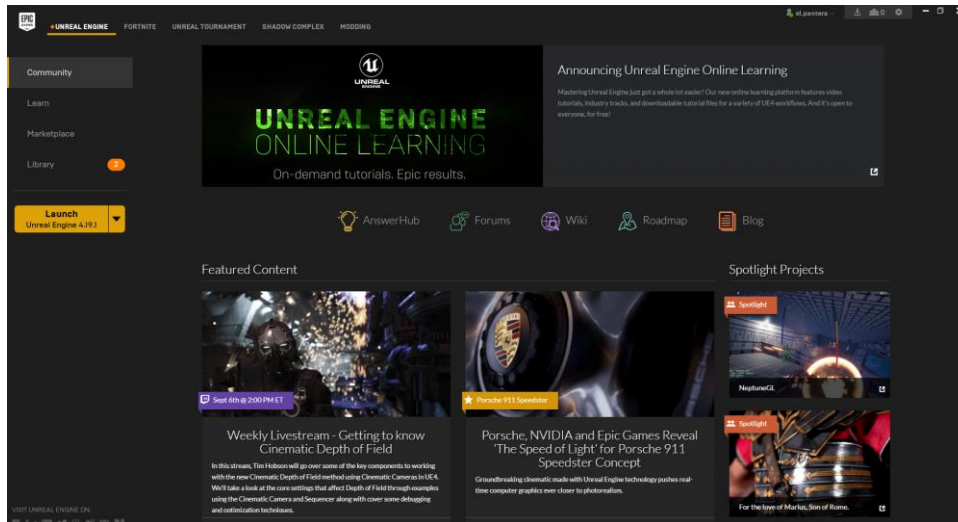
EPIC GAMES

UNREAL ENGINE FORTNITE UNREAL TOURNAMENT SHADOW COMPLEX MODDING

el.pentera

Community
Learn
Marketplace
Library 2

Launch
Unreal Engine 4.19.1

UNREAL ENGINE

UNREAL ENGINE ONLINE LEARNING

On-demand tutorials. Epic results.

Announcing Unreal Engine Online Learning

Mastering Unreal Engine just got a whole lot easier! Our new online learning platform features video tutorials, industry tracks, and downloadable tutorial files for a variety of UE4 workflows. And it's open to everyone, for free!

AnswerHub Forums Wiki Roadmap Blog

Featured Content

Sept 6th @ 2:00 PM ET

Weekly Livestream - Getting to know Cinematic Depth of Field

In this stream, Tim Hobson will go over some of the key components to working with the new Cinematic Depth of Field method using Cinematic Cameras in UE4. We'll take a look at the core settings that affect Depth of Field through examples using the Cinematic Camera and Sequencer along with cover some debugging and optimization techniques.

Porsche 911 Speedster

Porsche, NVIDIA and Epic Games Reveal 'The Speed of Light' for Porsche 911 Speedster Concept

Groundbreaking cinematic made with Unreal Engine technology pushes real-time computer graphics ever closer to photorealism.

Spotlight Projects

Spotlight

NeptuneGL

Spotlight

For the love of Marius, Son of Rome.

VISIT UNREAL ENGINE ON: